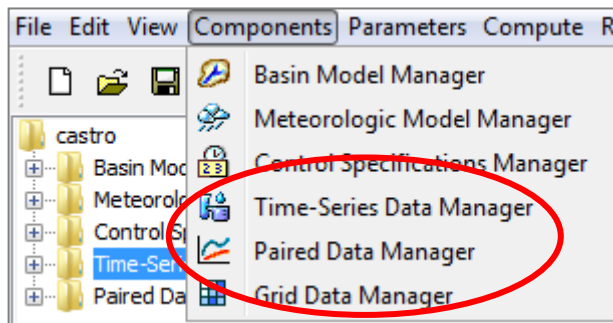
File Edit View Components Parameters Compute R

castro
Basin Mo
Meteorol
Control S
Time-Ser
Paired Da

Basin Model Manager
Meteorologic Model Manager
Control Specifications Manager
Time-Series Data Manager
Paired Data Manager
Grid Data Manager